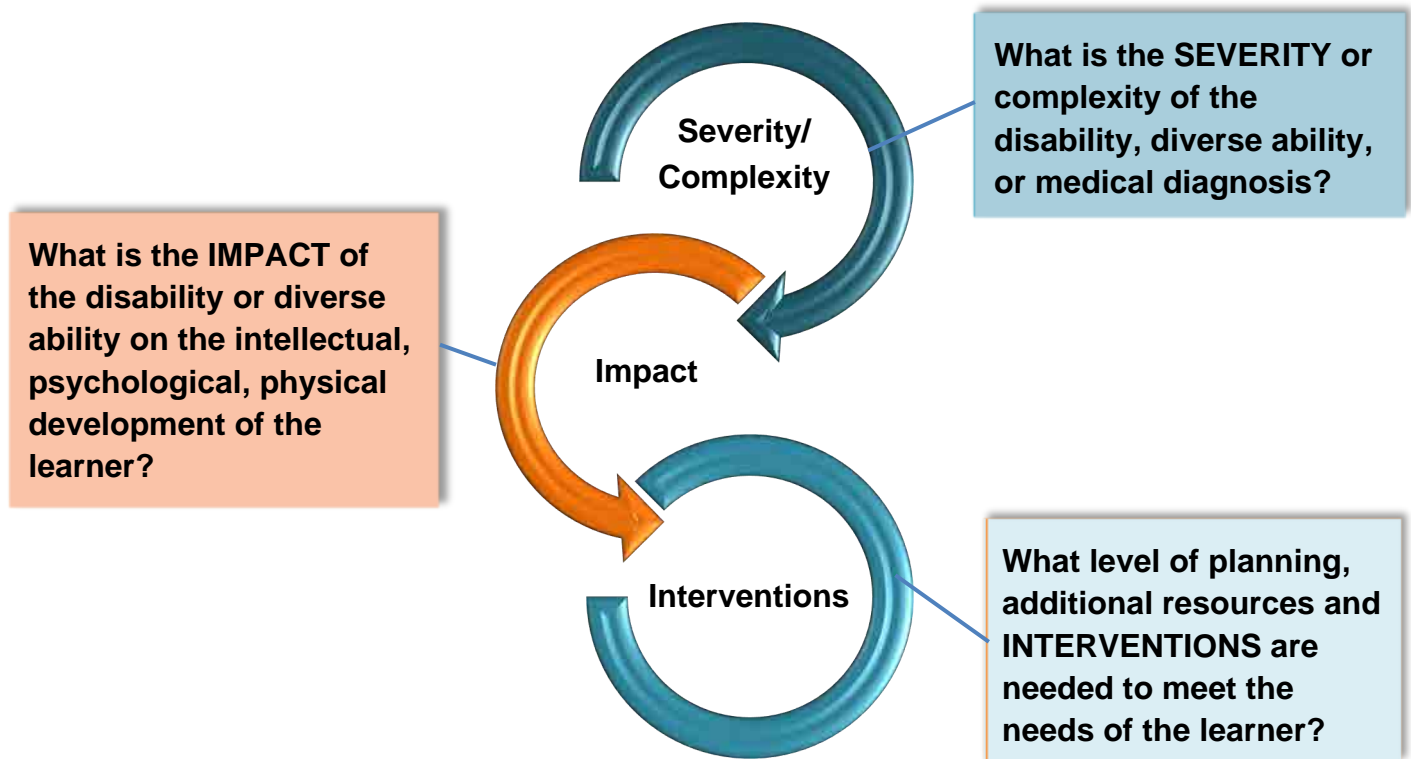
Severity/
Complexity

What is the SEVERITY or complexity of the disability, diverse ability, or medical diagnosis?

What is the IMPACT of the disability or diverse ability on the intellectual, psychological, physical development of the learner?

Impact

Interventions

What level of planning, additional resources and INTERVENTIONS are needed to meet the needs of the learner?